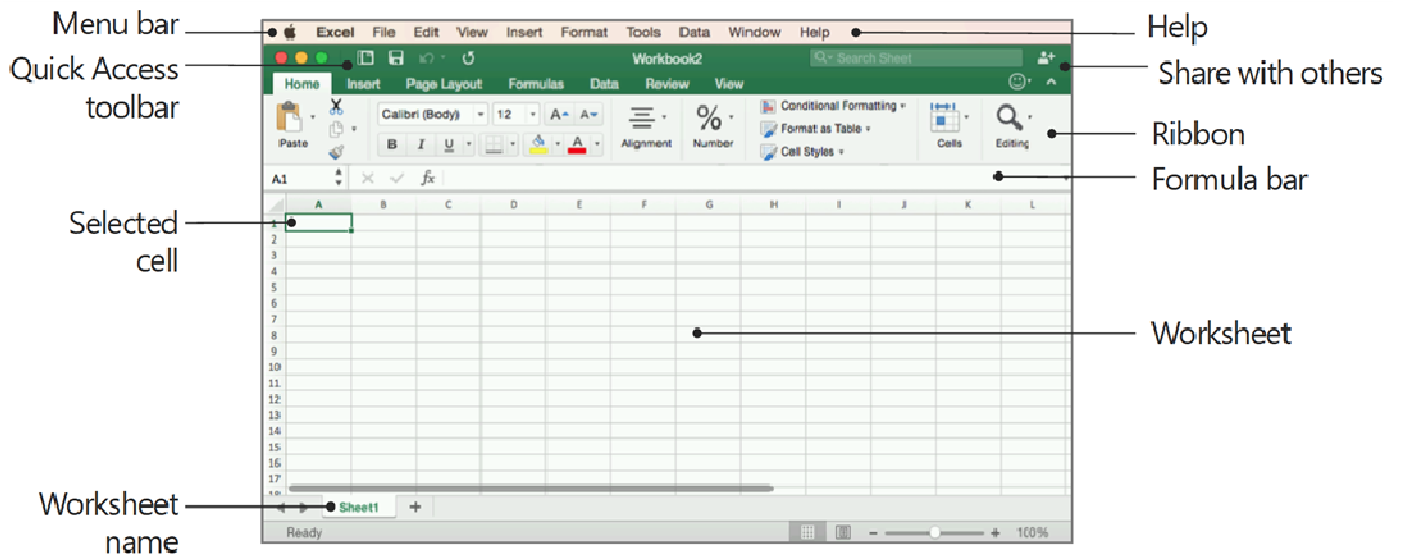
Menu bar

Quick Access toolbar

Selected cell

Worksheet name

Help

Share with others

Ribbon

Formula bar

Worksheet

Excel File Edit View Insert Format Tools Data Window Help

Workbook2

Search Sheet

Home Insert Page Layout Formulas Data Review View

Paste

Calibri (Body) 12

B I U

Alignment

Number

Conditional Formatting

Format as Table

Cell Styles

Cells

Editing

A1

$f_x$

| | A | B | C | D | E | F | G | H | I | J | K | L |
|---|---|---|---|---|---|---|---|---|---|---|---|---|
| 1 | | | | | | | | | | | | |
| 2 | | | | | | | | | | | | |
| 3 | | | | | | | | | | | | |
| 4 | | | | | | | | | | | | |
| 5 | | | | | | | | | | | | |
| 6 | | | | | | | | | | | | |
| 7 | | | | | | | | | | | | |
| 8 | | | | | | | | | | | | |
| 9 | | | | | | | | | | | | |
| 10 | | | | | | | | | | | | |
| 11 | | | | | | | | | | | | |
| 12 | | | | | | | | | | | | |
| 13 | | | | | | | | | | | | |
| 14 | | | | | | | | | | | | |
| 15 | | | | | | | | | | | | |
| 16 | | | | | | | | | | | | |
| 17 | | | | | | | | | | | | |

Sheet1 +

Ready

100%